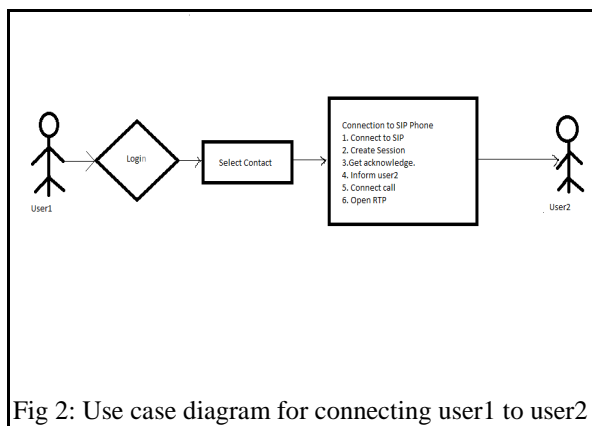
User1

Login

Select Contact

Connection to SIP Phone
1. Connect to SIP
2. Create Session
3.Get acknowledge.
4. Inform user2
5. Connect call
6. Open RTP

User2

Fig 2: Use case diagram for connecting user1 to user2